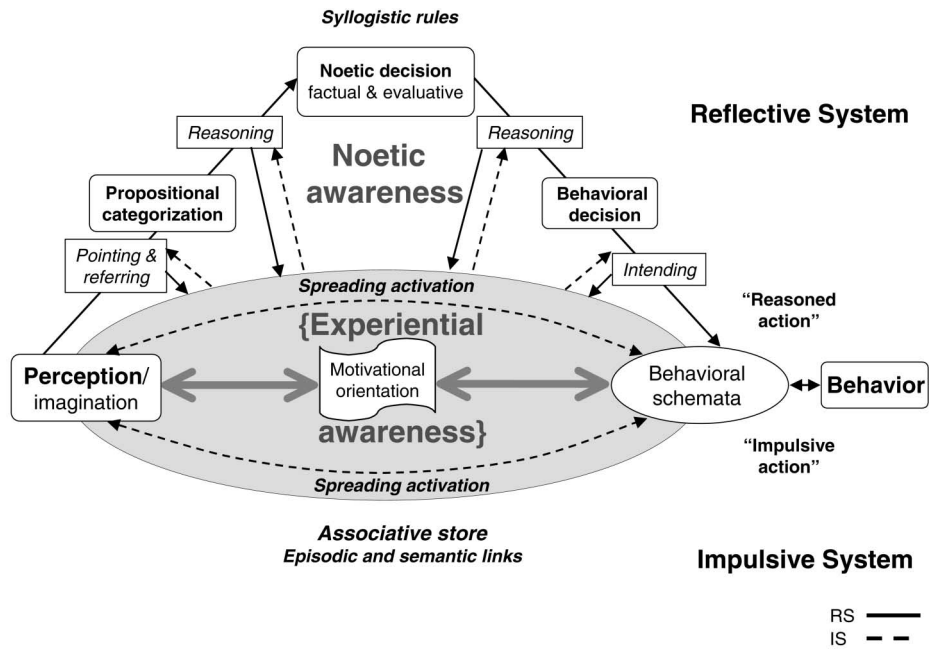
Syllogistic rules

Noetic decision
factual & evaluative

Reflective System

Reasoning

Reasoning

Noetic awareness

Propositional categorization

Behavioral decision

Pointing & referring

Intending

Spreading activation

"Reasoned action"

{Experiential

Perception/ imagination

Motivational orientation

Behavioral schemata

Behavior

awareness}

"Impulsive action"

Spreading activation

Associative store
Episodic and semantic links

Impulsive System

RS

IS